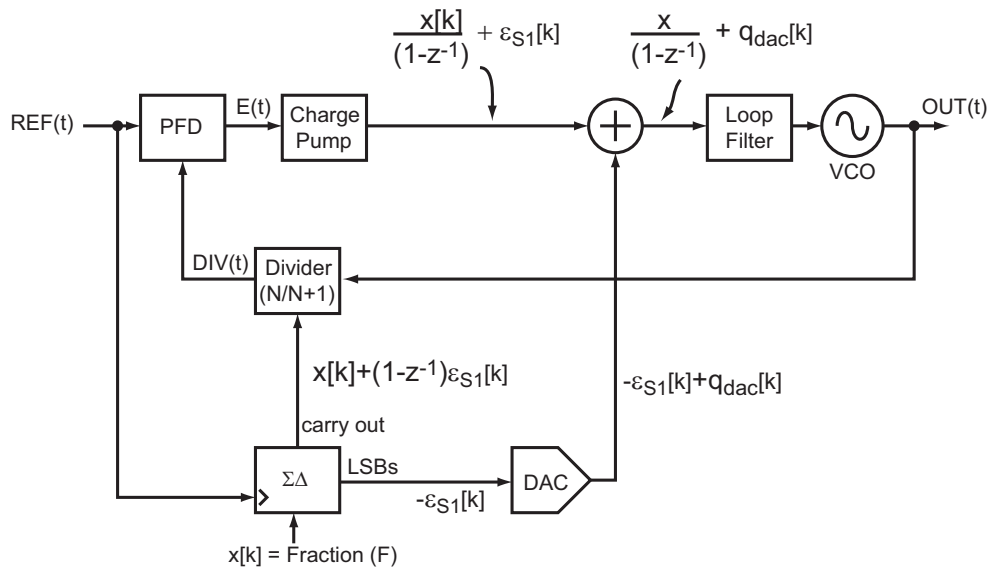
$\frac{x[k]}{(1-z^{-1})} + \varepsilon_{S1}[k]$

$\frac{x}{(1-z^{-1})} + q_{dac}[k]$

REF(t)

PFD

E(t)

Charge Pump

Loop Filter

VCO

OUT(t)

DIV(t)

Divider (N/N+1)

$x[k]+(1-z^{-1})\varepsilon_{S1}[k]$

$-\varepsilon_{S1}[k]+q_{dac}[k]$

carry out

$\Sigma\Delta$

LSBs

$-\varepsilon_{S1}[k]$

DAC

x[k] = Fraction (F)